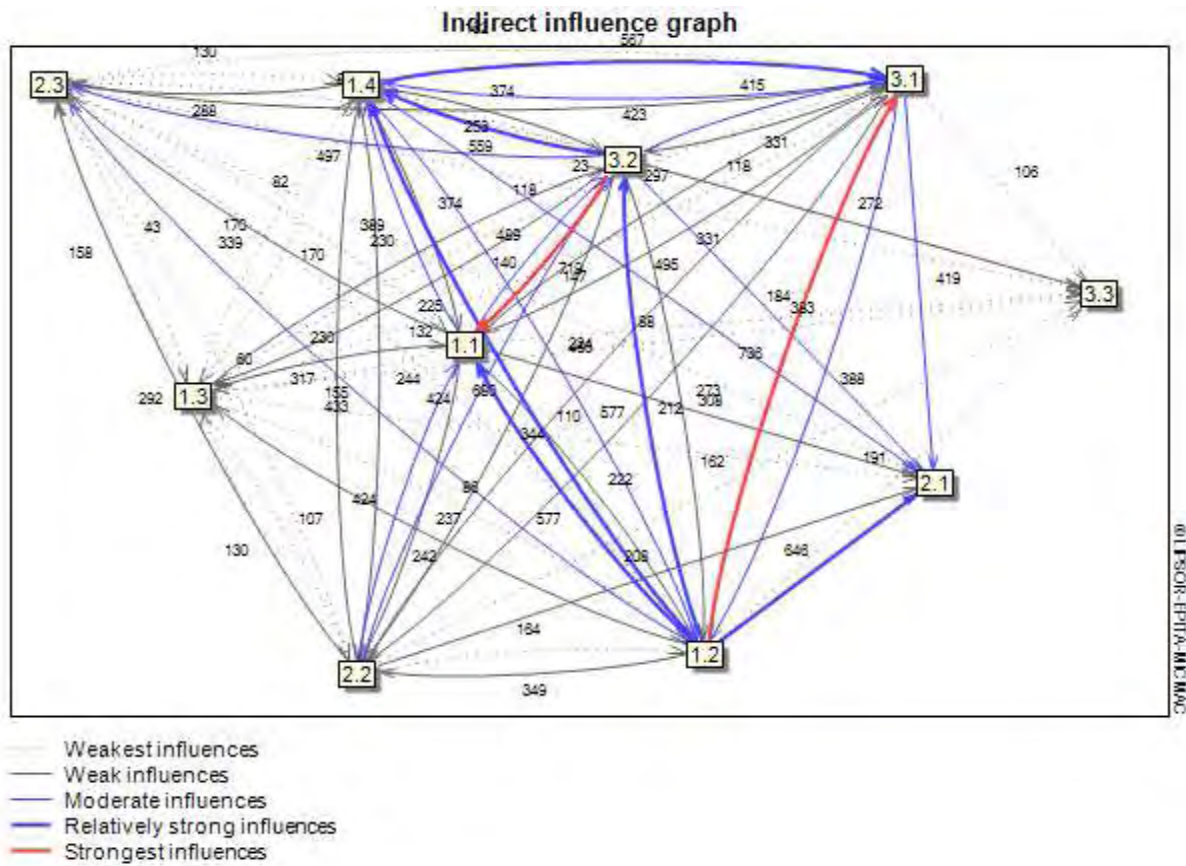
Indirect influence graph

2.3
1.4
3.1
3.2
3.3
1.1
1.3
2.1
2.2
1.2

130
587
374
415
423
288
259
559
23
297
331
118
106
497
82
118
389
230
374
170
339
170
43
158
489
140
718
147
495
331
272
419
184
383
225
132
230
80
317
292
155
433
244
424
686
234
486
88
796
388
273
309
344
110
577
212
191
424
86
222
162
107
237
577
130
242
208
646
184
349

©LIPSOR-EPITA-MICMAC

Weakest influences
Weak influences
Moderate influences
Relatively strong influences
Strongest influences